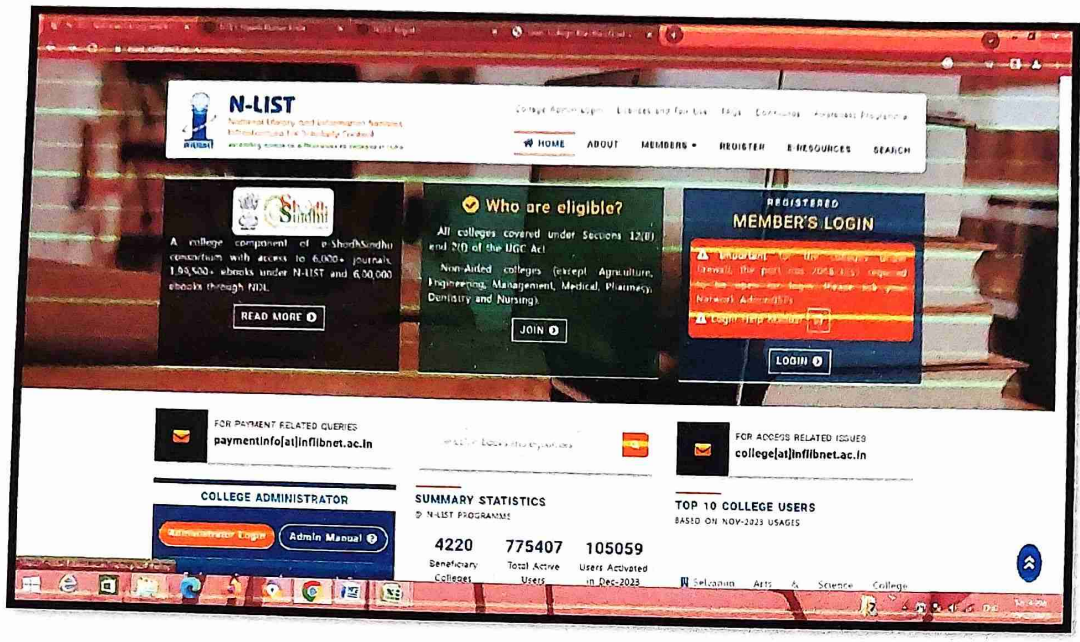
N-LIST
National Library and Information Services Infrastructure for Scholarly Content

College Admin Login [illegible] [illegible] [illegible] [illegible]

HOME ABOUT MEMBERS REGISTER E-RESOURCES SEARCH

ShodhSindhu

A college component of e-ShodhSindhu consortium with access to 6,000+ journals, 1,99,500+ ebooks under N-LIST and 6,00,000 ebooks through NDL.

READ MORE

Who are eligible?

All colleges covered under Sections 12(B) and 2(f) of the UGC Act.

Non-Aided colleges (except Agriculture, Engineering, Management, Medical, Pharmacy, Dentistry and Nursing).

JOIN

REGISTERED
MEMBER'S LOGIN

Important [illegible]

Login Help Manual

LOGIN

FOR PAYMENT RELATED QUERIES
paymentinfo[at]inflibnet.ac.in

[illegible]

FOR ACCESS RELATED ISSUES
college[at]inflibnet.ac.in

COLLEGE ADMINISTRATOR

Administrator Login Admin Manual

SUMMARY STATISTICS
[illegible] N-LIST PROGRAMME

4220
Beneficiary Colleges

775407
Total Active Users

105059
Users Activated in Dec-2023

TOP 10 COLLEGE USERS
BASED ON NOV-2023 USAGES

Selvamm Arts & Science College